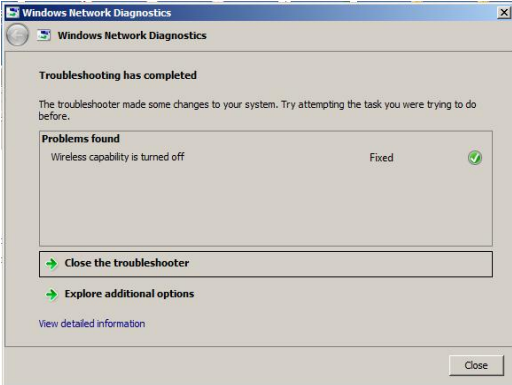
Windows Network Diagnostics

Windows Network Diagnostics

Troubleshooting has completed

The troubleshooter made some changes to your system. Try attempting the task you were trying to do before.

| Problems found | |
|---|---|
| Wireless capability is turned off | Fixed |

Close the troubleshooter

Explore additional options

View detailed information

Close